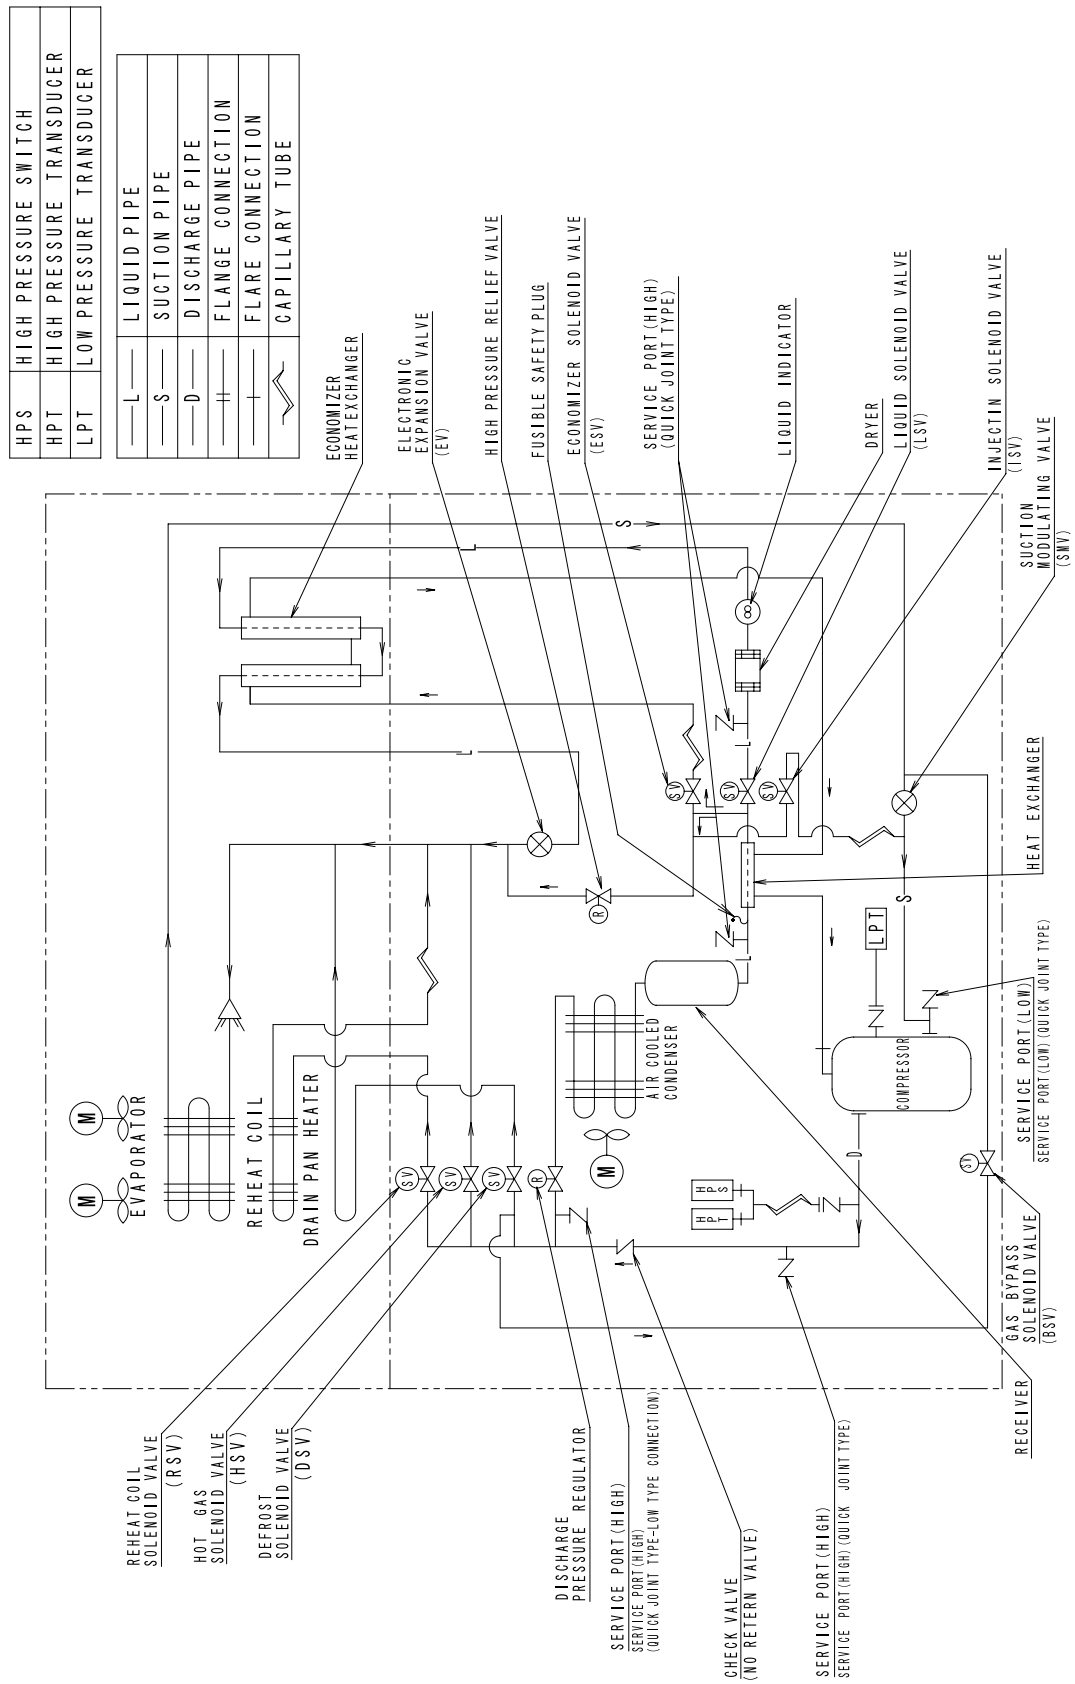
| HPS | HIGH PRESSURE SWITCH |
|---|---|
| HPT | HIGH PRESSURE TRANSDUCER |
| LPT | LOW PRESSURE TRANSDUCER |

| —L— | LIQUID PIPE |
|---|---|
| —S— | SUCTION PIPE |
| —D— | DISCHARGE PIPE |
| | FLANGE CONNECTION |
| | FLARE CONNECTION |
| | CAPILLARY TUBE |

ECONOMIZER HEATEXCHANGER

ELECTRONIC EXPANSION VALVE (EV)

HIGH PRESSURE RELIEF VALVE

FUSIBLE SAFETY PLUG

ECONOMIZER SOLENOID VALVE (ESV)

SERVICE PORT (HIGH) (QUICK JOINT TYPE)

LIQUID INDICATOR

DRYER

LIQUID SOLENOID VALVE (LSV)

INJECTIN SOLENOID VALVE (ISV)

SUCTION MODULATING VALVE (SMV)

HEAT EXCHANGER

S

L

S

LPT

SERVICE PORT (LOW) (QUICK JOINT TYPE)

SERVICE PORT (LOW)
SERVICE PORT (LOW) (QUICK JOINT TYPE)

COMPRESSOR

AIR COOLED CONDENSER

M

M

EVAPORATOR

M

REHEAT COIL

DRAIN PAN HEATER

SV SV SV SV

R R

D

HPS

HPT

SV

GAS BYPASS SOLENOID VALVE (BSV)

RECEIVER

REHEAT COIL SOLENOID VALVE (RSV)

HOT GAS SOLENOID VALVE (HSV)

DEFROST SOLENOID VALVE (DSV)

DISCHARGE PRESSURE REGULATOR

SERVICE PORT (HIGH)
SERVICE PORT (HIGH) (QUICK JOINT TYPE-LOW TYPE CONNECTION)

CHECK VALVE (NO RETERN VALVE)

SERVICE PORT (HIGH)
SERVICE PORT (HIGH) (QUICK JOINT TYPE)